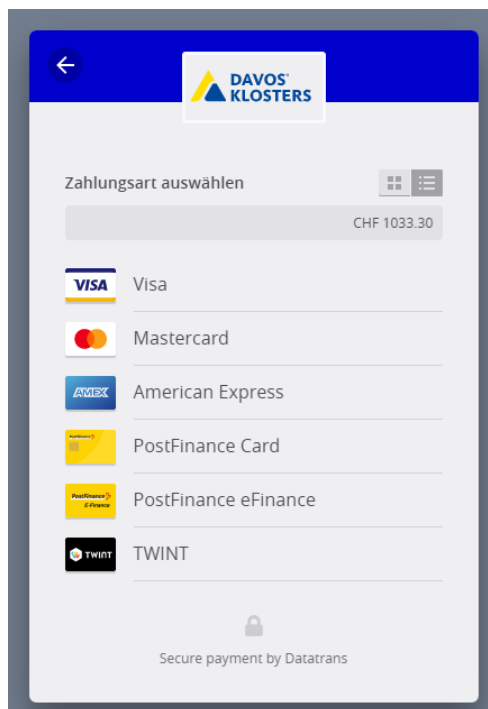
DAVOS KLOSTERS

Zahlungsart auswählen

CHF 1033.30

VISA Visa

Mastercard

AMEX American Express

PostFinance Card

PostFinance E-Finance PostFinance eFinance

TWINT TWINT

Secure payment by Datatrans